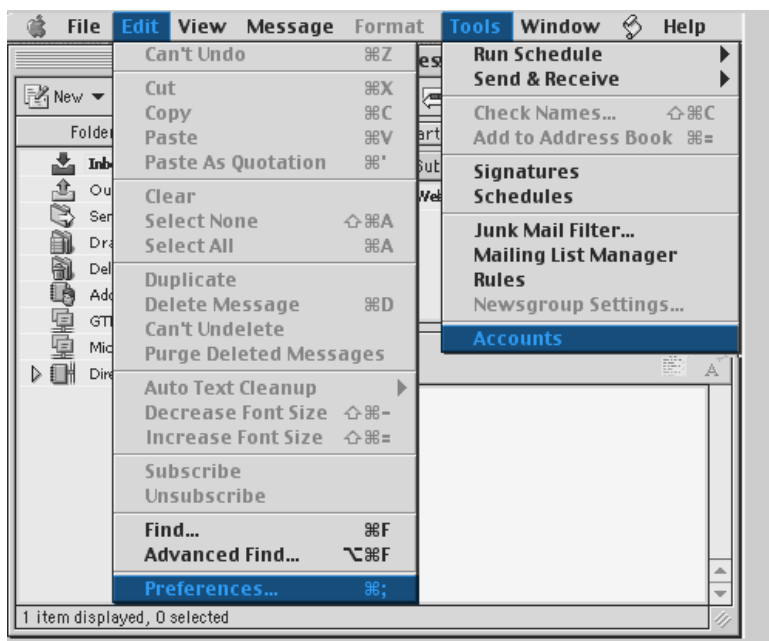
File Edit View Message Format Tools Window Help

Can't Undo ⌘Z
Cut ⌘X
Copy ⌘C
Paste ⌘V
Paste As Quotation ⌘'
Clear
Select None ⇧⌘A
Select All ⌘A
Duplicate
Delete Message ⌘D
Can't Undelete
Purge Deleted Messages
Auto Text Cleanup
Decrease Font Size ⇧⌘-
Increase Font Size ⇧⌘=
Subscribe
Unsubscribe
Find... ⌘F
Advanced Find... ⌥⌘F
Preferences... ⌘;

Run Schedule
Send & Receive
Check Names... ⇧⌘C
Add to Address Book ⌘=
Signatures
Schedules
Junk Mail Filter...
Mailing List Manager
Rules
Newsgroup Settings...
Accounts

New
Folde
Inb
Ou
Ser
Dra
Del
Add
GTI
Mic
Dire
es
art
Sut
We

1 item displayed, 0 selected